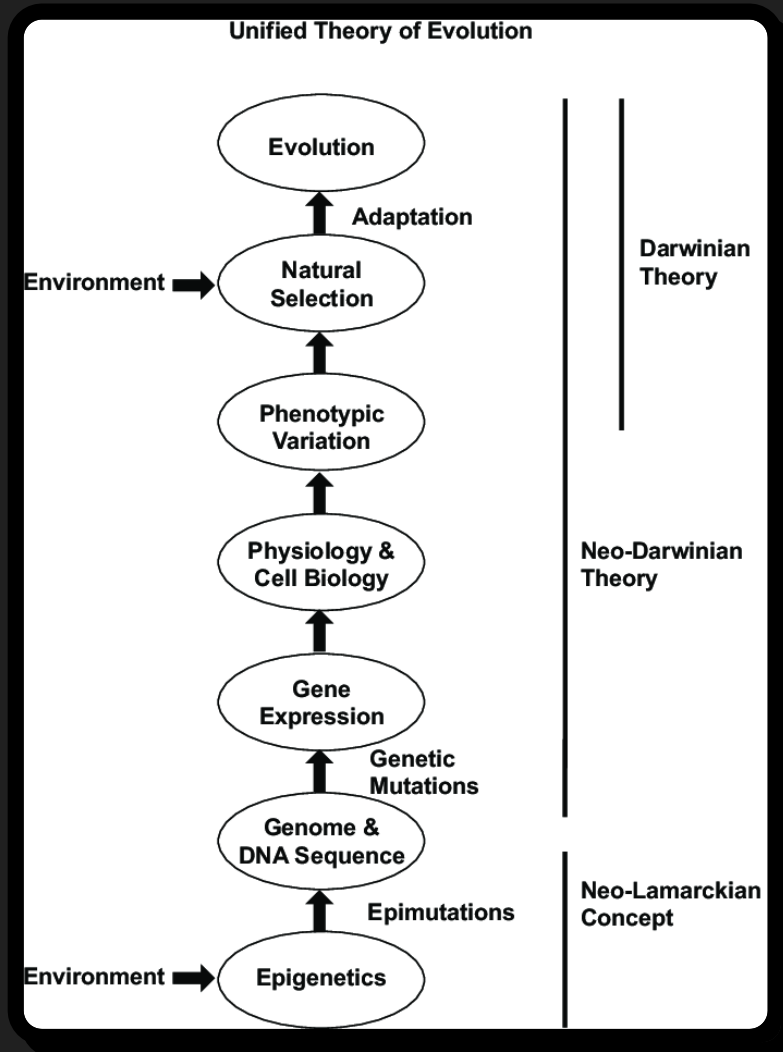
Unified Theory of Evolution

Evolution

Adaptation

Darwinian Theory

Environment

Natural Selection

Phenotypic Variation

Physiology & Cell Biology

Neo-Darwinian Theory

Gene Expression

Genetic Mutations

Genome & DNA Sequence

Neo-Lamarckian Concept

Epimutations

Environment

Epigenetics